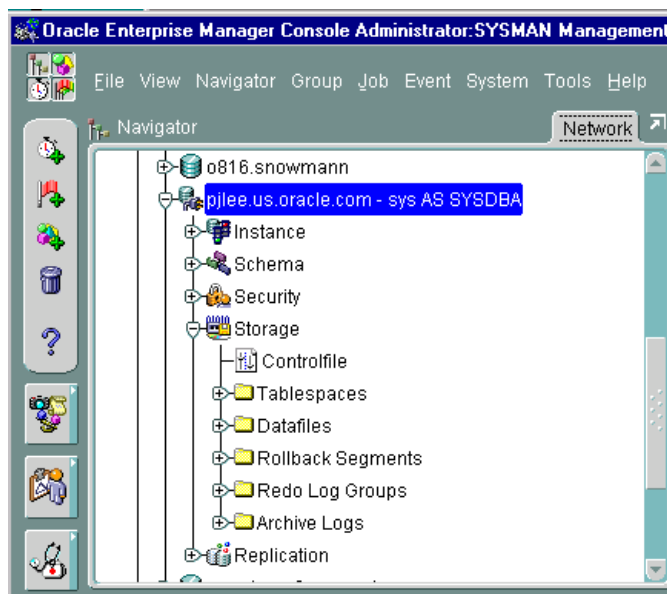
Oracle Enterprise Manager Console Administrator:SYSMAN Management

File View Navigator Group Job Event System Tools Help

Navigator

Network

o816.snowmann

pjlee.us.oracle.com - sys AS SYSDBA

Instance

Schema

Security

Storage

Controlfile

Tablespaces

Datafiles

Rollback Segments

Redo Log Groups

Archive Logs

Replication

?